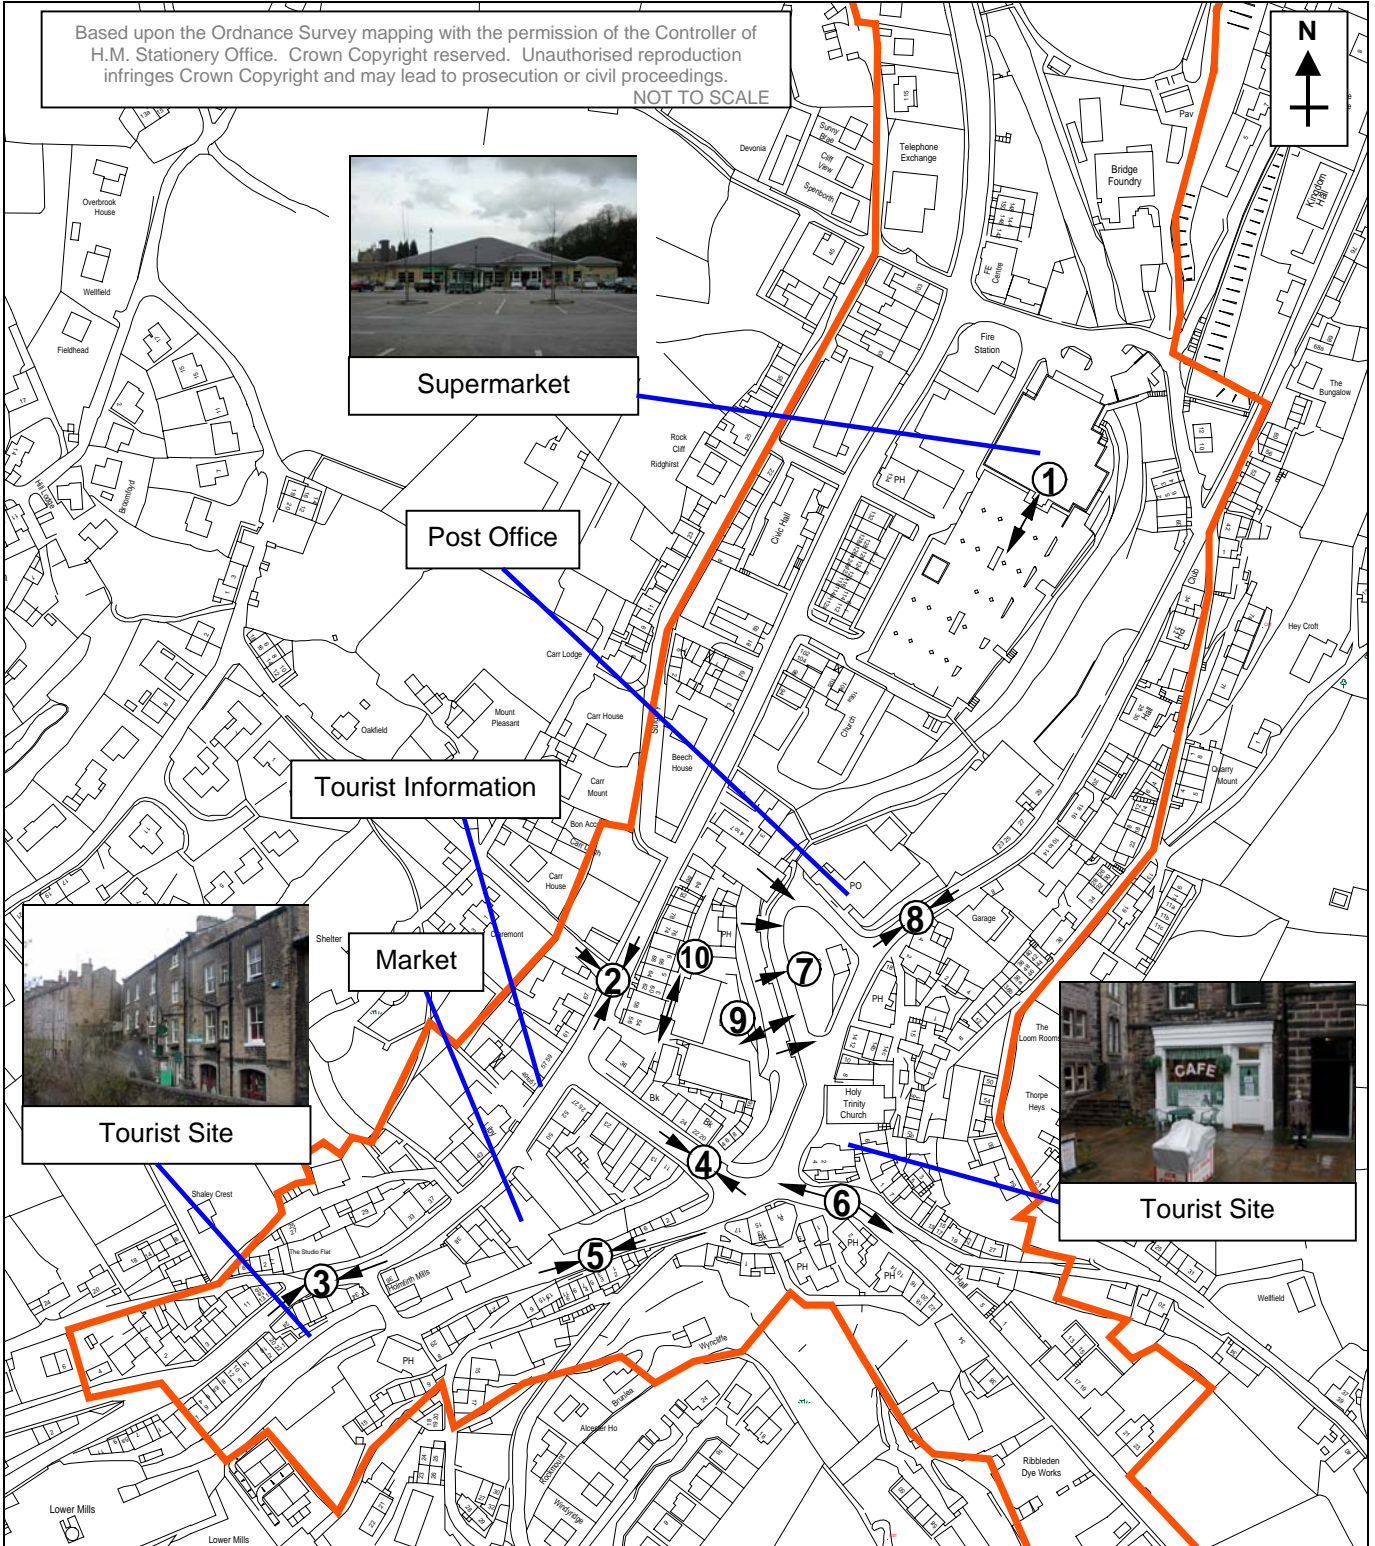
Based upon the Ordnance Survey mapping with the permission of the Controller of H.M. Stationery Office. Crown Copyright reserved. Unauthorised reproduction infringes Crown Copyright and may lead to prosecution or civil proceedings.
NOT TO SCALE

N

Supermarket

Post Office

Tourist Information

Market

Tourist Site

Tourist Site

CAFE

1
2
3
4
5
6
7
8
9
10

Overbrook House
Wellfield
Fieldhead
Devonia
Sunny Bank
Cliff View
Spenborth
Telephone Exchange
Bridge Foundry
Pav
Kingdom Hall
Fire Station
FE Centre
The Bungalow
Rock Cliff
Ridghirst
Civic Hall
PH
Club
Hey Croft
Carr Lodge
Mount Pleasant
Oakfield
Carr House
Beech House
Church
Carr Mount
Bon Accord
Carr House
Quarry Mount
PO
Garage
Shelter
Claremont
PH
The Loom Rooms
Thorpe Heys
Holy Trinity Church
Bk
Shaley Crest
The Studio Flat
Holmfirth Mills
PH
Wellfield
Wycliffe
Alcester Ho
Ribbleden Dye Works
Lower Mills
Lower Mills